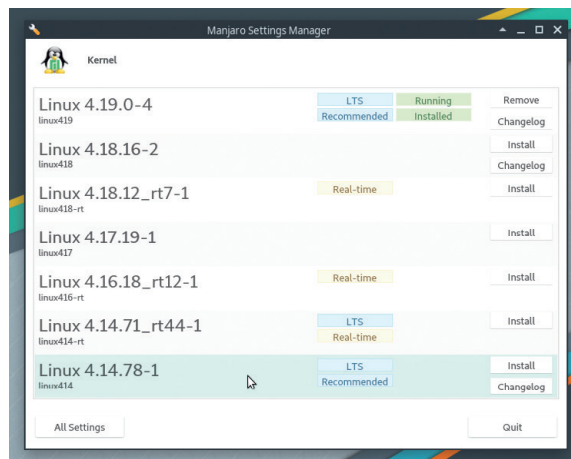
Manjaro Settings Manager

Kernel

Linux 4.19.0-4
linux419
LTS
Recommended
Running
Installed
Remove
Changelog

Linux 4.18.16-2
linux418
Install
Changelog

Linux 4.18.12_rt7-1
linux418-rt
Real-time
Install

Linux 4.17.19-1
linux417
Install

Linux 4.16.18_rt12-1
linux416-rt
Real-time
Install

Linux 4.14.71_rt44-1
linux414-rt
LTS
Real-time
Install

Linux 4.14.78-1
linux414
LTS
Recommended
Install
Changelog

All Settings
Quit